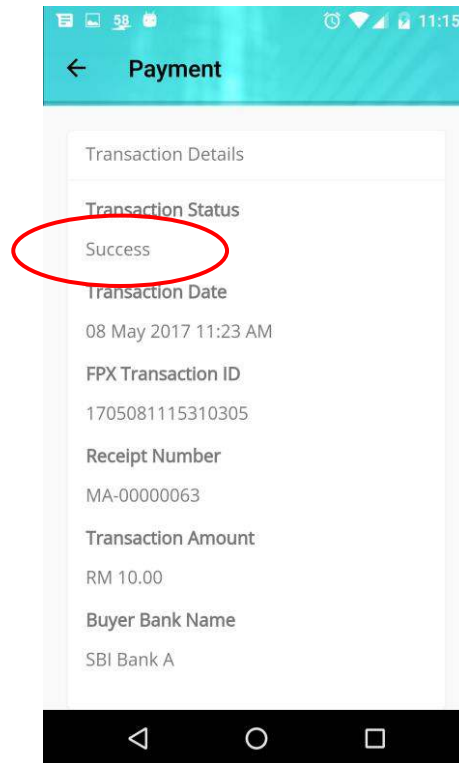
58 11:15

Payment

Transaction Details

Transaction Status

Success

Transaction Date

08 May 2017 11:23 AM

FPX Transaction ID

1705081115310305

Receipt Number

MA-00000063

Transaction Amount

RM 10.00

Buyer Bank Name

SBI Bank A